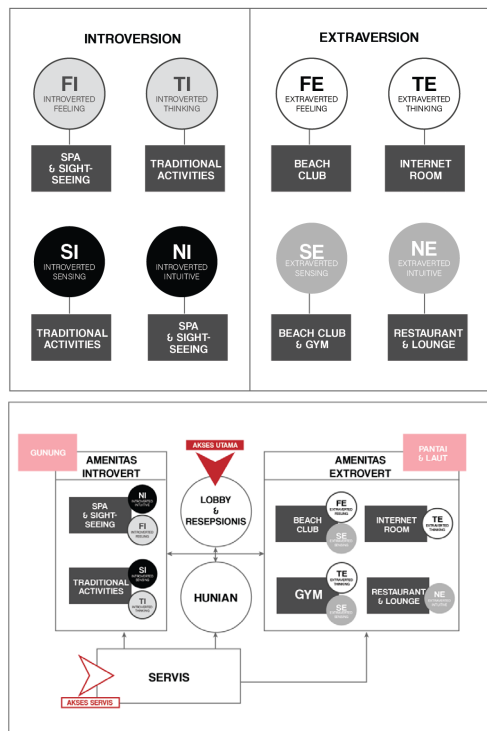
INTROVERSION

FI
INTROVERTED FEELING

SPA & SIGHT-SEEING

TI
INTROVERTED THINKING

TRADITIONAL ACTIVITIES

SI
INTROVERTED SENSING

TRADITIONAL ACTIVITIES

NI
INTROVERTED INTUITIVE

SPA & SIGHT-SEEING

EXTRAVERSION

FE
EXTRAVERTED FEELING

BEACH CLUB

TE
EXTRAVERTED THINKING

INTERNET ROOM

SE
EXTRAVERTED SENSING

BEACH CLUB & GYM

NE
EXTRAVERTED INTUITIVE

RESTAURANT & LOUNGE

GUNUNG

AMENITAS INTROVERT

SPA & SIGHT-SEEING

NI
INTROVERTED INTUITIVE

FI
INTROVERTED FEELING

TRADITIONAL ACTIVITIES

SI
INTROVERTED SENSING

TI
INTROVERTED THINKING

AKSES UTAMA

LOBBY & RESEPSIONIS

HUNIAN

PANTAI & LAUT

AMENITAS EXTROVERT

BEACH CLUB

FE
EXTRAVERTED FEELING

SE
EXTRAVERTED SENSING

INTERNET ROOM

TE
EXTRAVERTED THINKING

GYM

TE
EXTRAVERTED THINKING

SE
EXTRAVERTED SENSING

RESTAURANT & LOUNGE

NE
EXTRAVERTED INTUITIVE

SERVIS

AKSES SERVIS